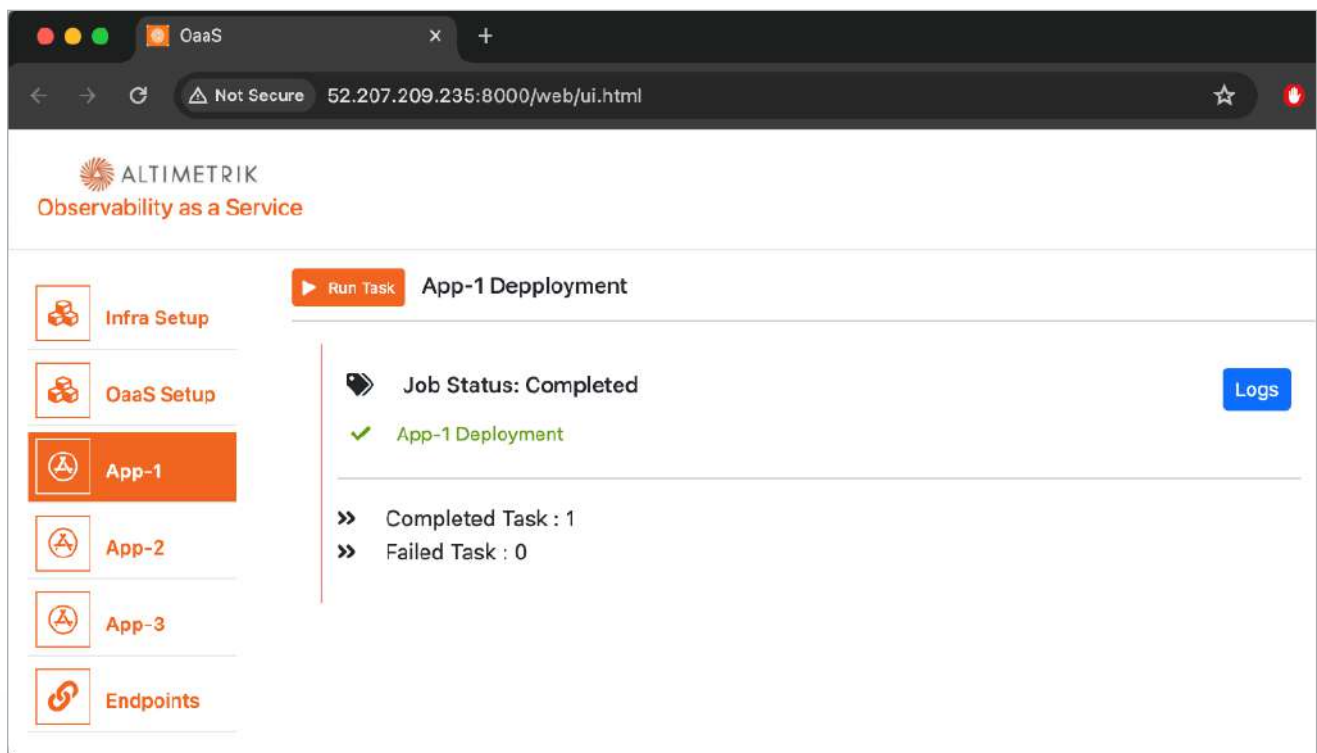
OaaS
Not Secure 52.207.209.235:8000/web/ui.html

ALTIMETRIK
Observability as a Service

Infra Setup
OaaS Setup
App-1
App-2
App-3
Endpoints

Run Task App-1 Depployment

Job Status: Completed
Logs
App-1 Deployment

Completed Task : 1
Failed Task : 0